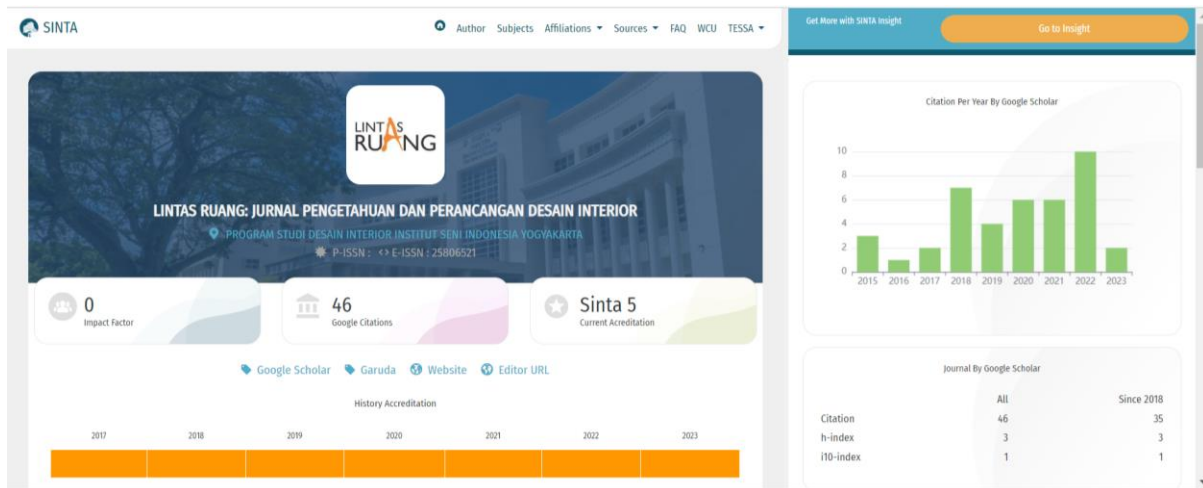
SINTA

Author Subjects Affiliations ▾ Sources ▾ FAQ WCU TESSA ▾

Get More with SINTA Insight

Go to Insight

LINTAS RUANG

LINTAS RUANG: JURNAL PENGETAHUAN DAN PERANCANGAN DESAIN INTERIOR

PROGRAM STUDI DESAIN INTERIOR INSTITUT SENI INDONESIA YOGYAKARTA

P-ISSN : E-ISSN : 25806521

0
Impact Factor

46
Google Citations

Sinta 5
Current Acreditation

Google Scholar Garuda Website Editor URL

History Accreditation

2017 2018 2019 2020 2021 2022 2023

Citation Per Year By Google Scholar

10
8
6
4
2
0

2015 2016 2017 2018 2019 2020 2021 2022 2023

Journal By Google Scholar

| | All | Since 2018 |
|---|---|---|
| Citation | 46 | 35 |
| h-index | 3 | 3 |
| i10-index | 1 | 1 |